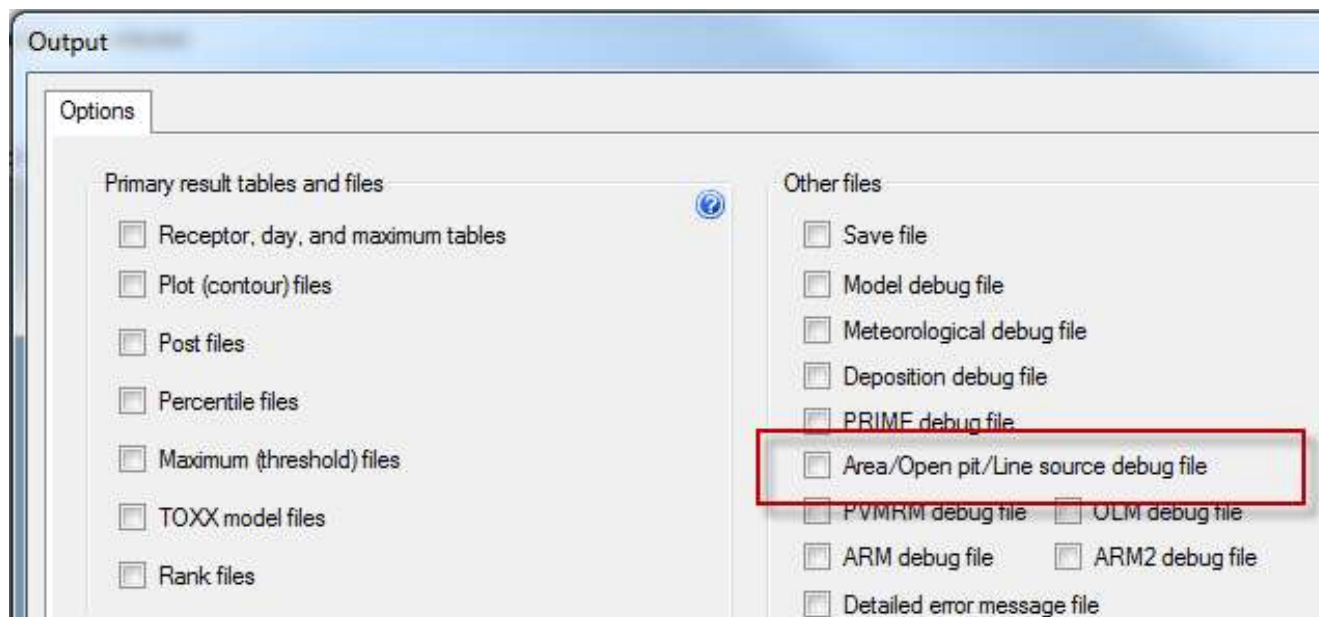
Output

Options

Primary result tables and files

Receptor, day, and maximum tables

Plot (contour) files

Post files

Percentile files

Maximum (threshold) files

TOXX model files

Rank files

Other files

Save file

Model debug file

Meteorological debug file

Deposition debug file

PRIME debug file

Area/Open pit/Line source debug file

PVMRM debug file

OLM debug file

ARM debug file

ARM2 debug file

Detailed error message file